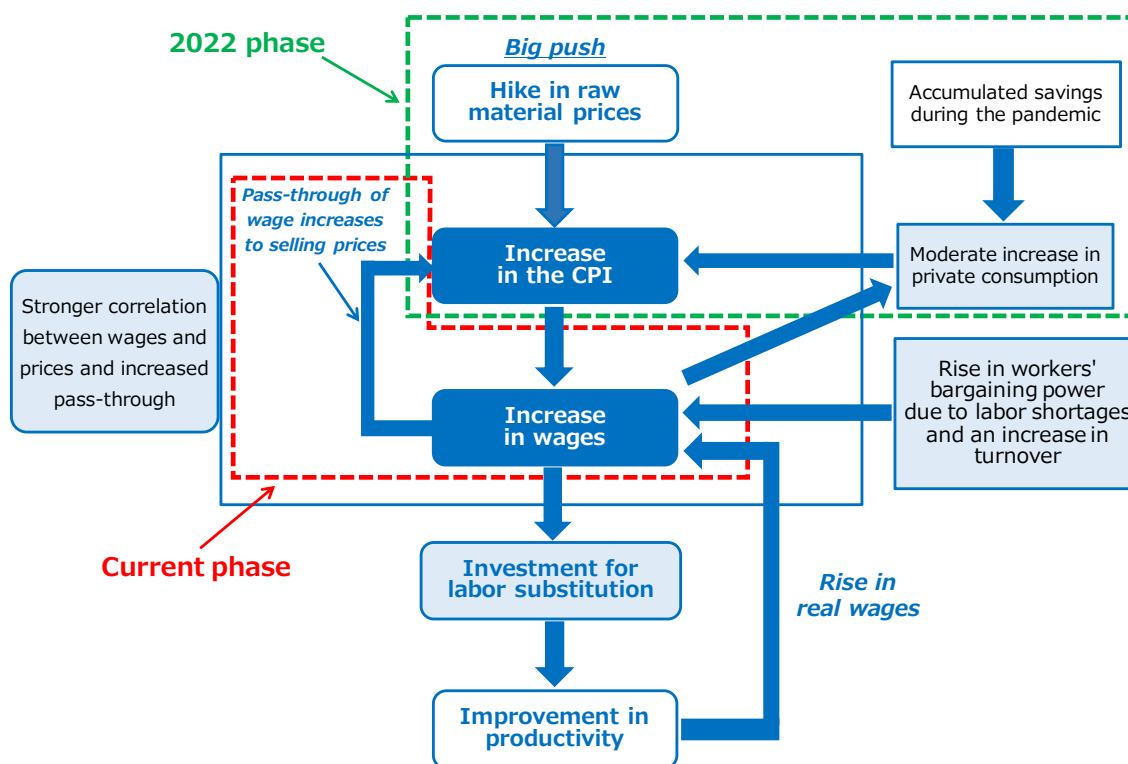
2022 phase

Big push

Hike in raw material prices

Accumulated savings during the pandemic

Pass-through of wage increases to selling prices

Increase in the CPI

Moderate increase in private consumption

Stronger correlation between wages and prices and increased pass-through

Increase in wages

Rise in workers' bargaining power due to labor shortages and an increase in turnover

Current phase

Investment for labor substitution

Rise in real wages

Improvement in productivity